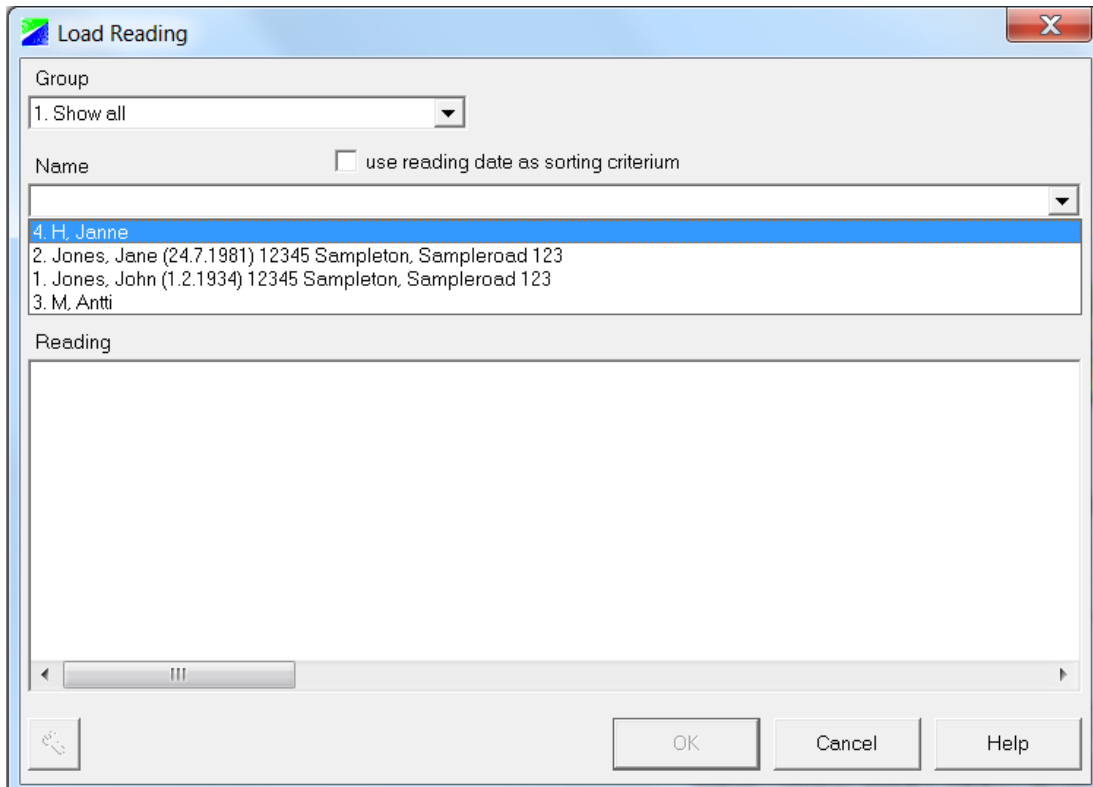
Load Reading

Group

1. Show all

Name

use reading date as sorting criterium

4. H, Janne
2. Jones, Jane (24.7.1981) 12345 Sampleton, Sampleroad 123
1. Jones, John (1.2.1934) 12345 Sampleton, Sampleroad 123
3. M, Antti

Reading

OK

Cancel

Help